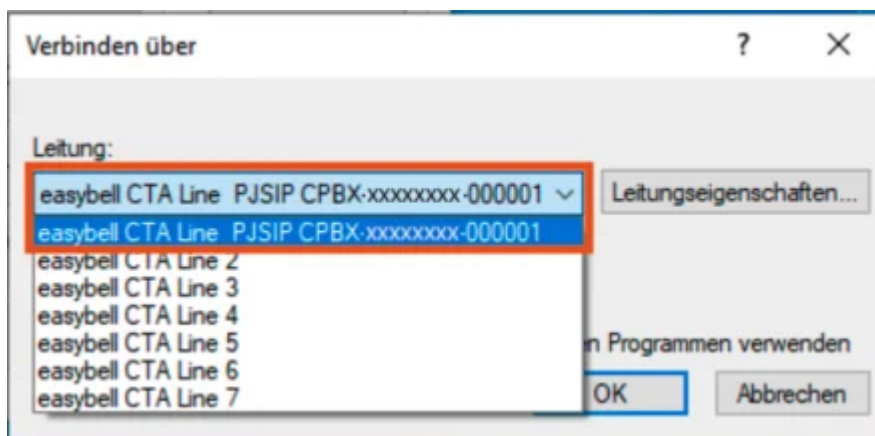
Verbinden über

?

X

Leitung:

easybell CTA Line PJSIP CPBX-xxxxxxxx-000001

Leitungseigenschaften...

easybell CTA Line PJSIP CPBX-xxxxxxxx-000001
easybell CTA Line 2
easybell CTA Line 3
easybell CTA Line 4
easybell CTA Line 5
easybell CTA Line 6
easybell CTA Line 7

n Programmen verwenden

OK

Abbrechen